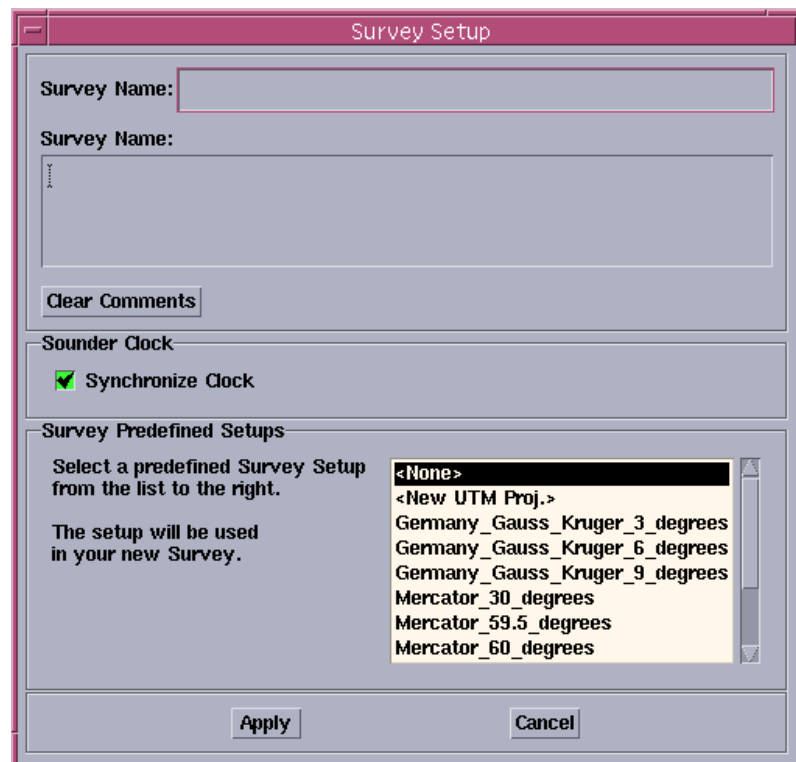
Survey Setup

Survey Name:

Survey Name:

Clear Comments

Sounder Clock

Synchronize Clock

Survey Predefined Setups

Select a predefined Survey Setup from the list to the right.

The setup will be used in your new Survey.

<None>
<New UTM Proj.>
Germany_Gauss_Kruger_3_degrees
Germany_Gauss_Kruger_6_degrees
Germany_Gauss_Kruger_9_degrees
Mercator_30_degrees
Mercator_59.5_degrees
Mercator_60_degrees

Apply

Cancel